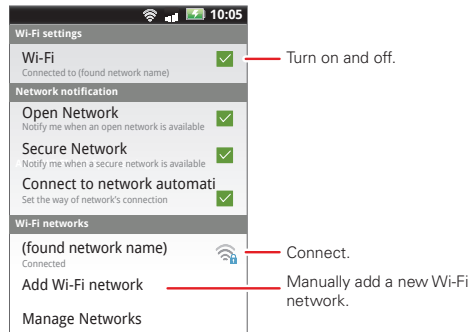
10:05

Wi-Fi settings

Wi-Fi
Connected to (found network name)

Turn on and off.

Network notification

Open Network
Notify me when an open network is available

Secure Network
Notify me when a secure network is available

Connect to network automati
Set the way of network's connection

Wi-Fi networks

(found network name)
Connected

Connect.

Add Wi-Fi network

Manually add a new Wi-Fi network.

Manage Networks